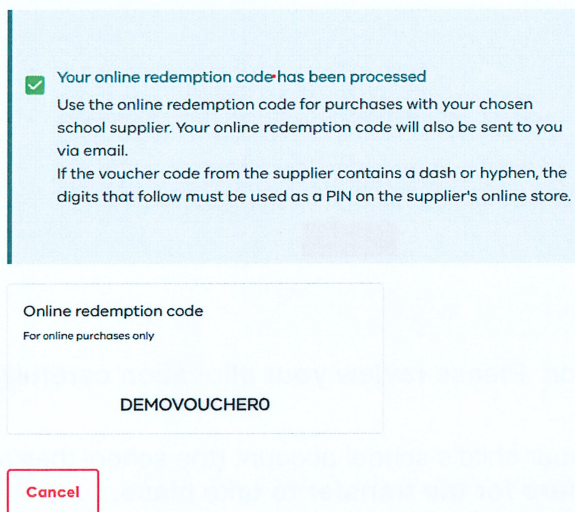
Your online redemption code has been processed

Use the online redemption code for purchases with your chosen school supplier. Your online redemption code will also be sent to you via email.

If the voucher code from the supplier contains a dash or hyphen, the digits that follow must be used as a PIN on the supplier's online store.

Online redemption code

For online purchases only

DEMOVOUCHER0

Cancel